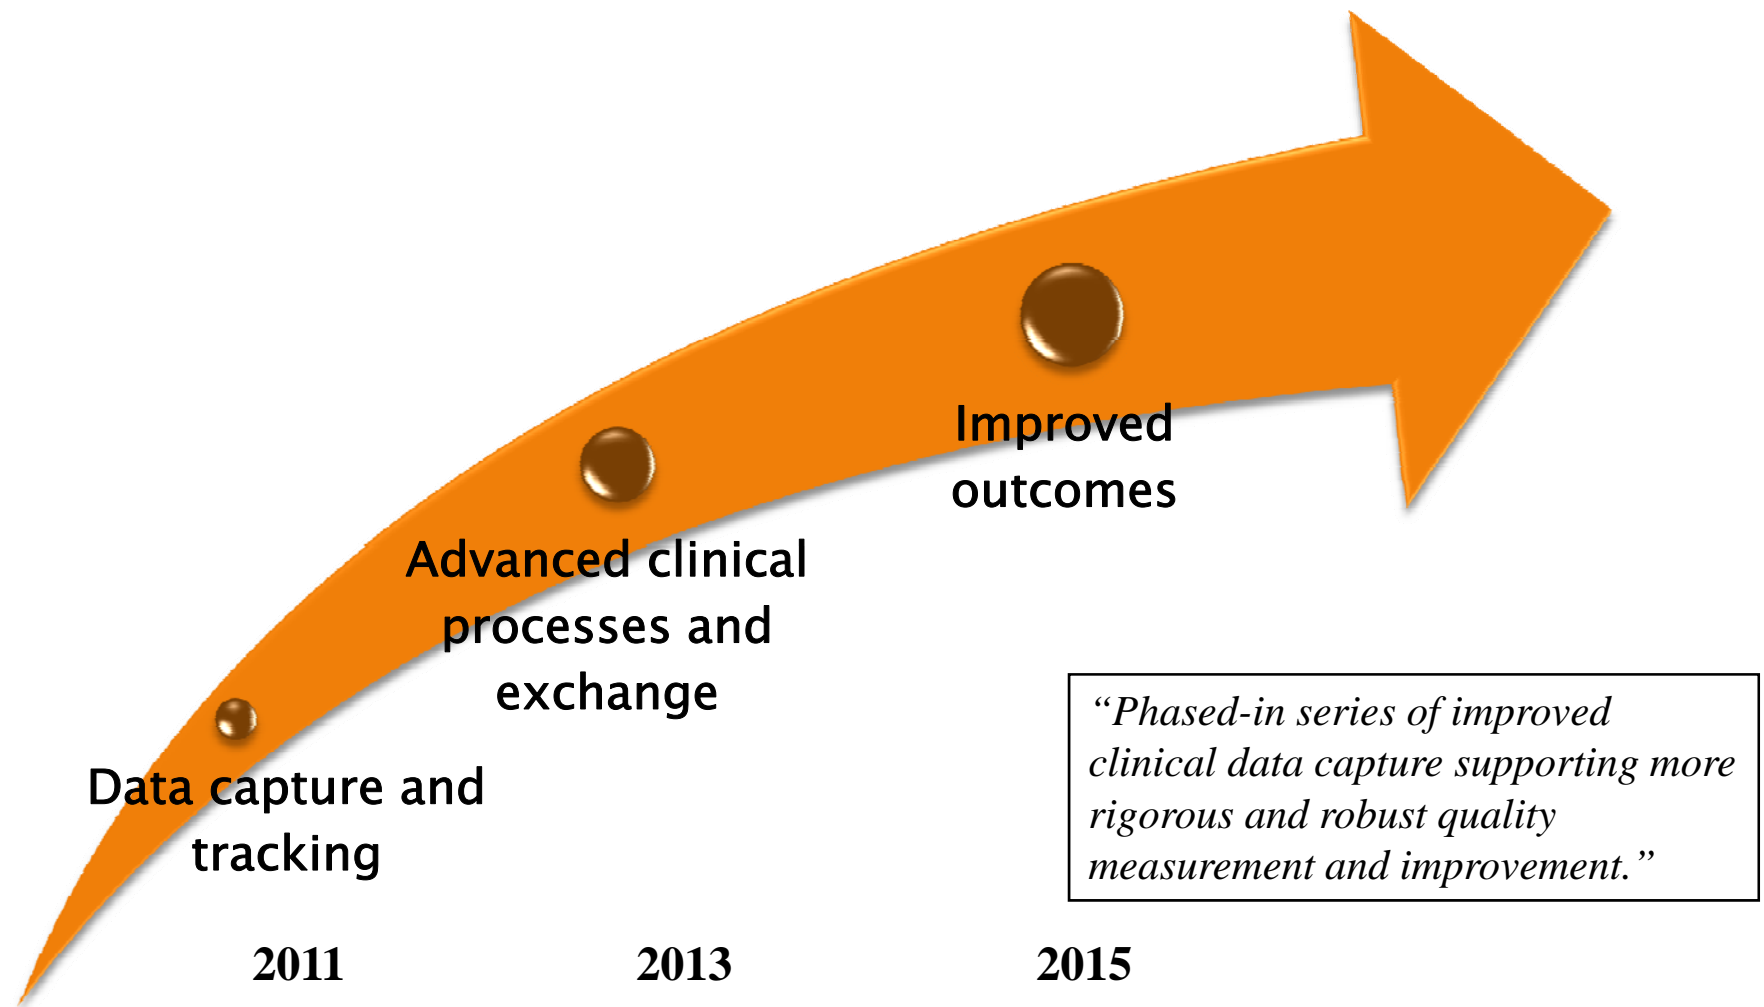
Improved outcomes

Advanced clinical processes and exchange

Data capture and tracking

“Phased-in series of improved clinical data capture supporting more rigorous and robust quality measurement and improvement.”

2011

2013

2015